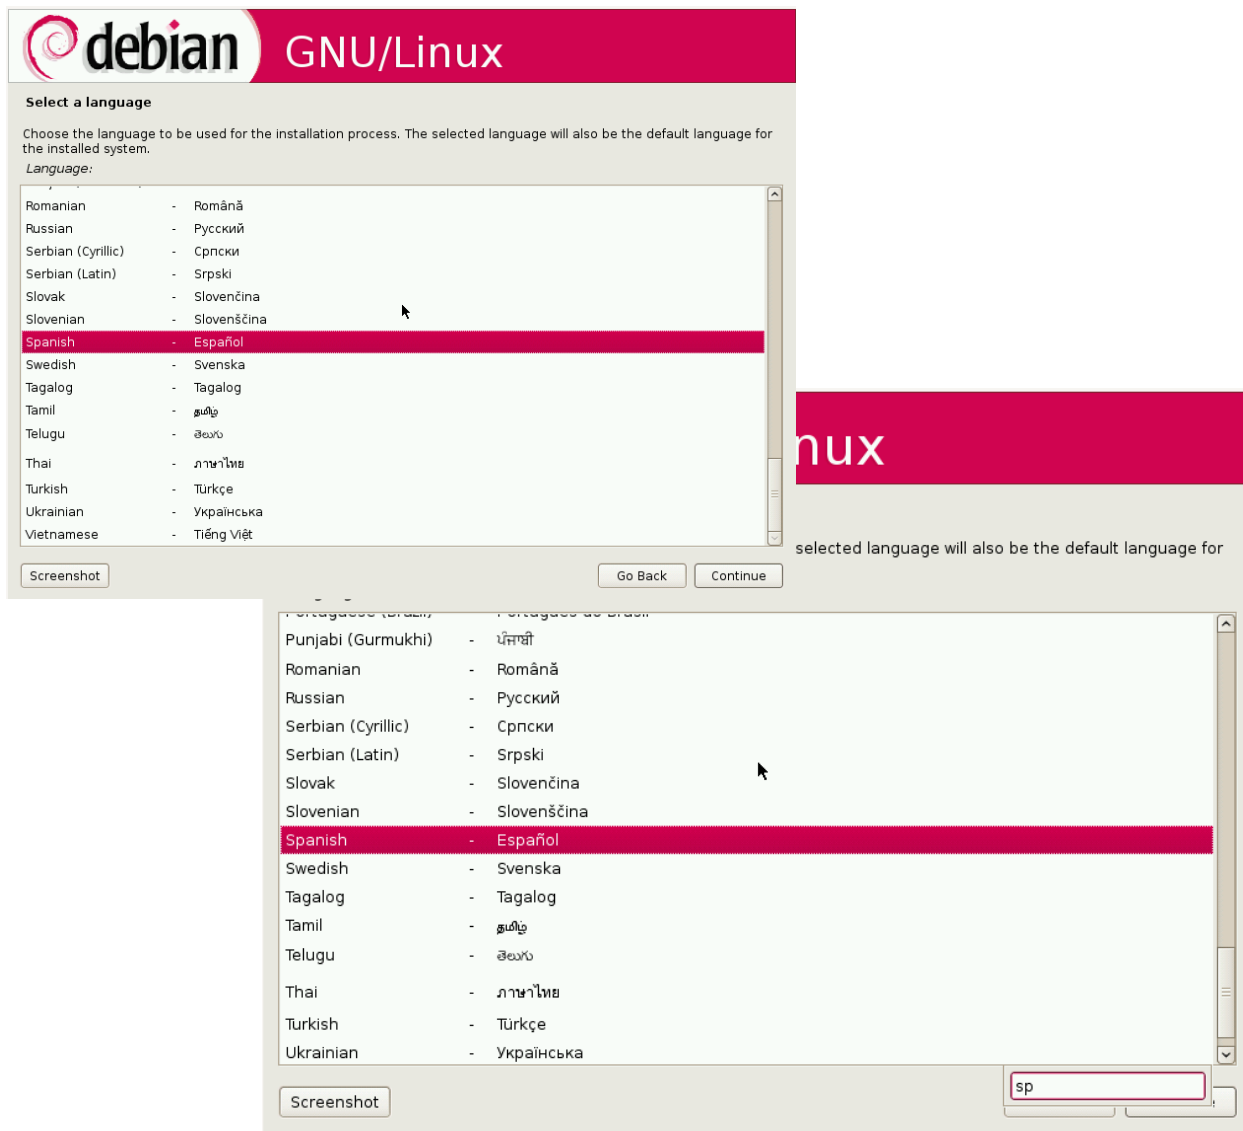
debian GNU/Linux

Select a language

Choose the language to be used for the installation process. The selected language will also be the default language for the installed system.

Language:

| | | |
|---|---|---|
| Romanian | - | Română |
| Russian | - | Русский |
| Serbian (Cyrillic) | - | Српски |
| Serbian (Latin) | - | Srpski |
| Slovak | - | Slovenčina |
| Slovenian | - | Slovenščina |
| Spanish | - | Español |
| Swedish | - | Svenska |
| Tagalog | - | Tagalog |
| Tamil | - | தமிழ் |
| Telugu | - | తెలుగు |
| Thai | - | ภาษาไทย |
| Turkish | - | Türkçe |
| Ukrainian | - | Українська |
| Vietnamese | - | Tiếng Việt |

Screenshot

Go Back Continue

nux

selected language will also be the default language for

| | | |
|---|---|---|
| Punjabi (Gurmukhi) | - | ਪੰਜਾਬੀ |
| Romanian | - | Română |
| Russian | - | Русский |
| Serbian (Cyrillic) | - | Српски |
| Serbian (Latin) | - | Srpski |
| Slovak | - | Slovenčina |
| Slovenian | - | Slovenščina |
| Spanish | - | Español |
| Swedish | - | Svenska |
| Tagalog | - | Tagalog |
| Tamil | - | தமிழ் |
| Telugu | - | తెలుగు |
| Thai | - | ภาษาไทย |
| Turkish | - | Türkçe |
| Ukrainian | - | Українська |

Screenshot

sp